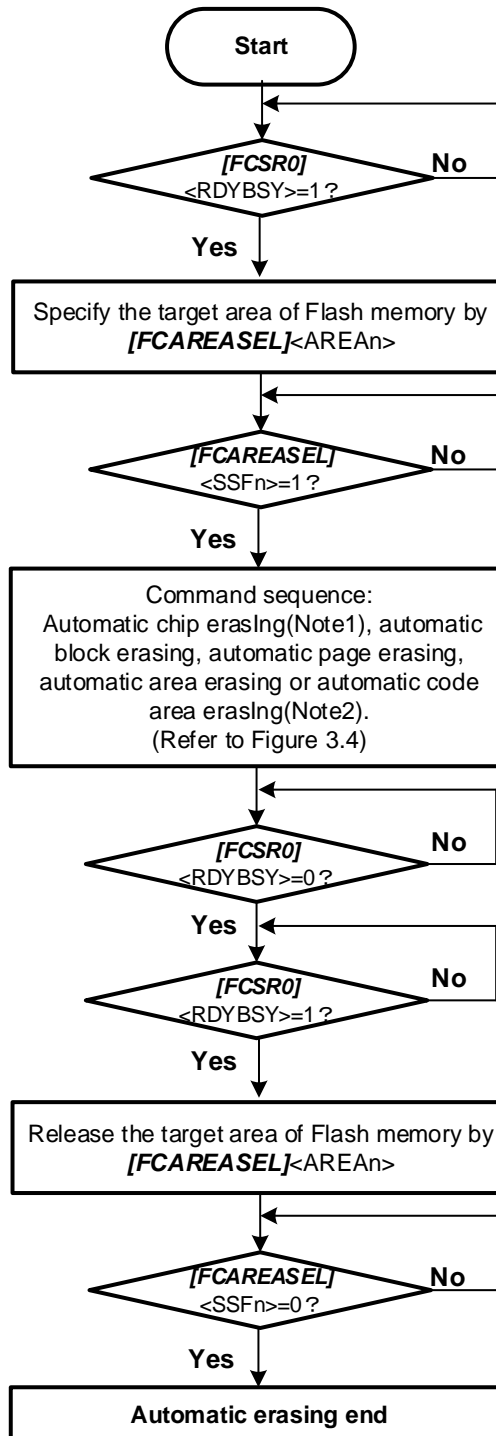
Start

[FCSR0]
<RDYBSY>=1?

No

Yes

Specify the target area of Flash memory by [FCAREASEL]<AREAn>

[FCAREASEL]
<SSFn>=1?

No

Yes

Command sequence:
Automatic chip erasIng(Note1), automatic block erasing, automatic page erasing, automatic area erasing or automatic code area erasIng(Note2).
(Refer to Figure 3.4)

[FCSR0]
<RDYBSY>=0?

No

Yes

[FCSR0]
<RDYBSY>=1?

No

Yes

Release the target area of Flash memory by [FCAREASEL]<AREAn>

[FCAREASEL]
<SSFn>=0?

No

Yes

Automatic erasing end